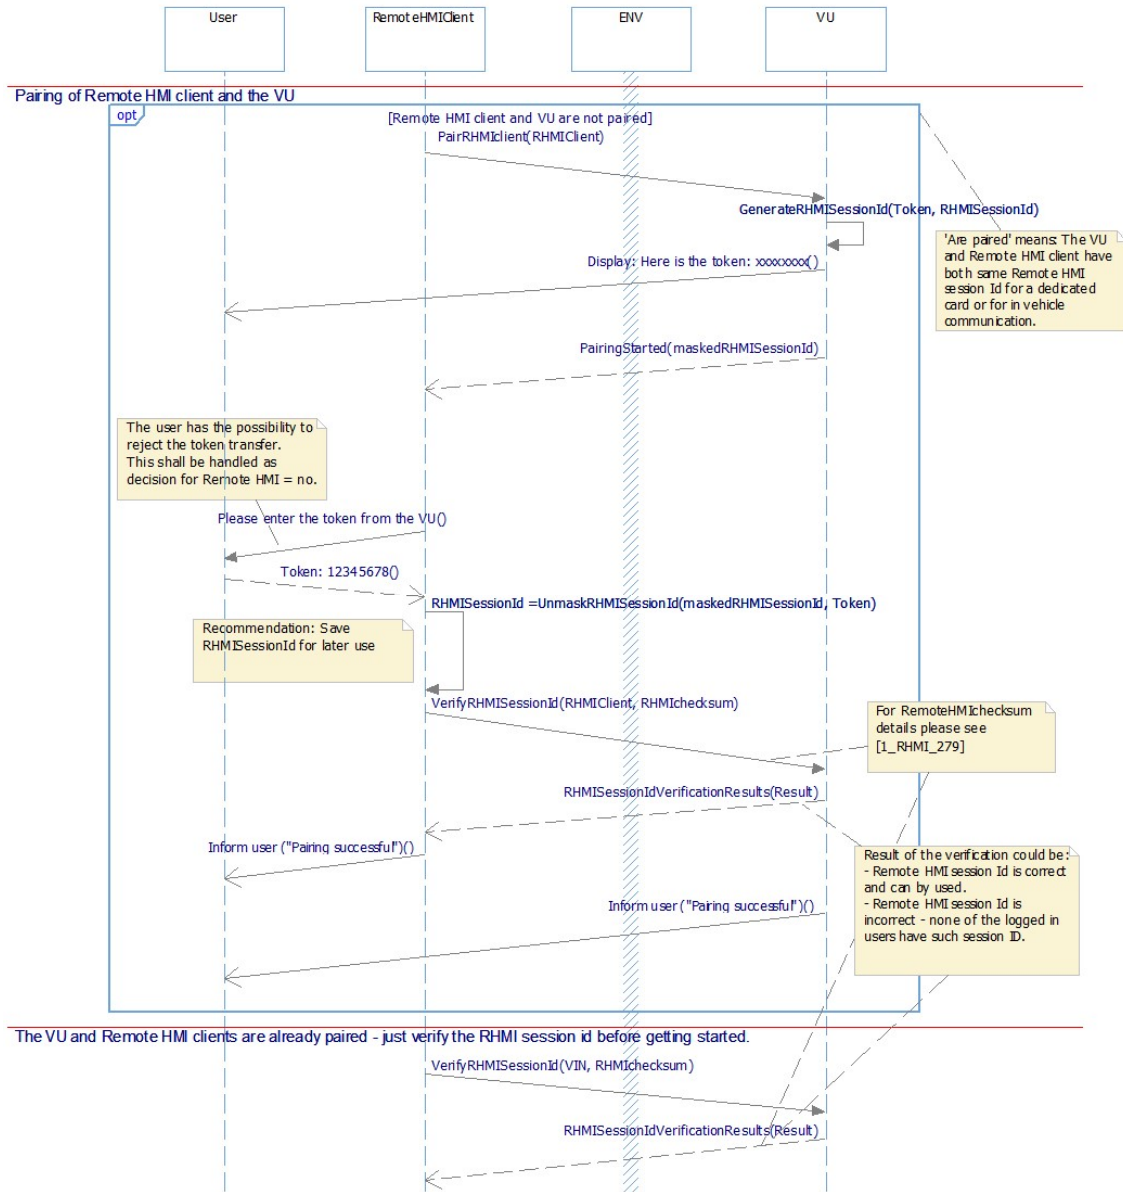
User

RemoteHMIClient

ENV

VU

Pairing of Remote HMI client and the VU

opt

[Remote HMI client and VU are not paired]

PairRHMIclient(RHMIClient)

GenerateRHMISessionId(Token, RHMISessionId)

'Are paired' means: The VU and Remote HMI client have both same Remote HMI session Id for a dedicated card or for in vehicle communication.

Display: Here is the token: xxxxxxxx()

PairingStarted(maskedRHMISessionId)

The user has the possibility to reject the token transfer. This shall be handled as decision for Remote HMI = no.

Please enter the token from the VU()

Token: 12345678()

RHMISessionId =UnmaskRHMISessionId(maskedRHMISessionId, Token)

Recommendation: Save RHMISessionId for later use

VerifyRHMISessionId(RHMIClient, RHMIchecksum)

For RemoteHMIchecksum details please see [1_RHMI_279]

RHMISessionIdVerificationResults(Result)

Inform user ("Pairing successful")()

Result of the verification could be:
- Remote HMI session Id is correct and can by used.
- Remote HMI session Id is incorrect - none of the logged in users have such session ID.

Inform user ("Pairing successful")()

The VU and Remote HMI clients are already paired - just verify the RHMI session id before getting started.

VerifyRHMISessionId(VIN, RHMIchecksum)

RHMISessionIdVerificationResults(Result)